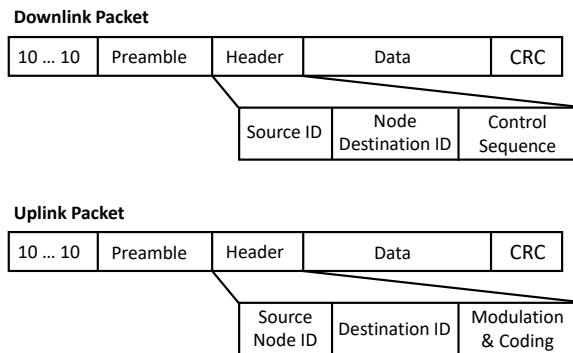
Downlink Packet

| 10 … 10 | Preamble | Header | Data | CRC |
|---|---|---|---|---|

| Source ID | Node Destination ID | Control Sequence |
|---|---|---|

Uplink Packet

| 10 … 10 | Preamble | Header | Data | CRC |
|---|---|---|---|---|

| Source Node ID | Destination ID | Modulation & Coding |
|---|---|---|